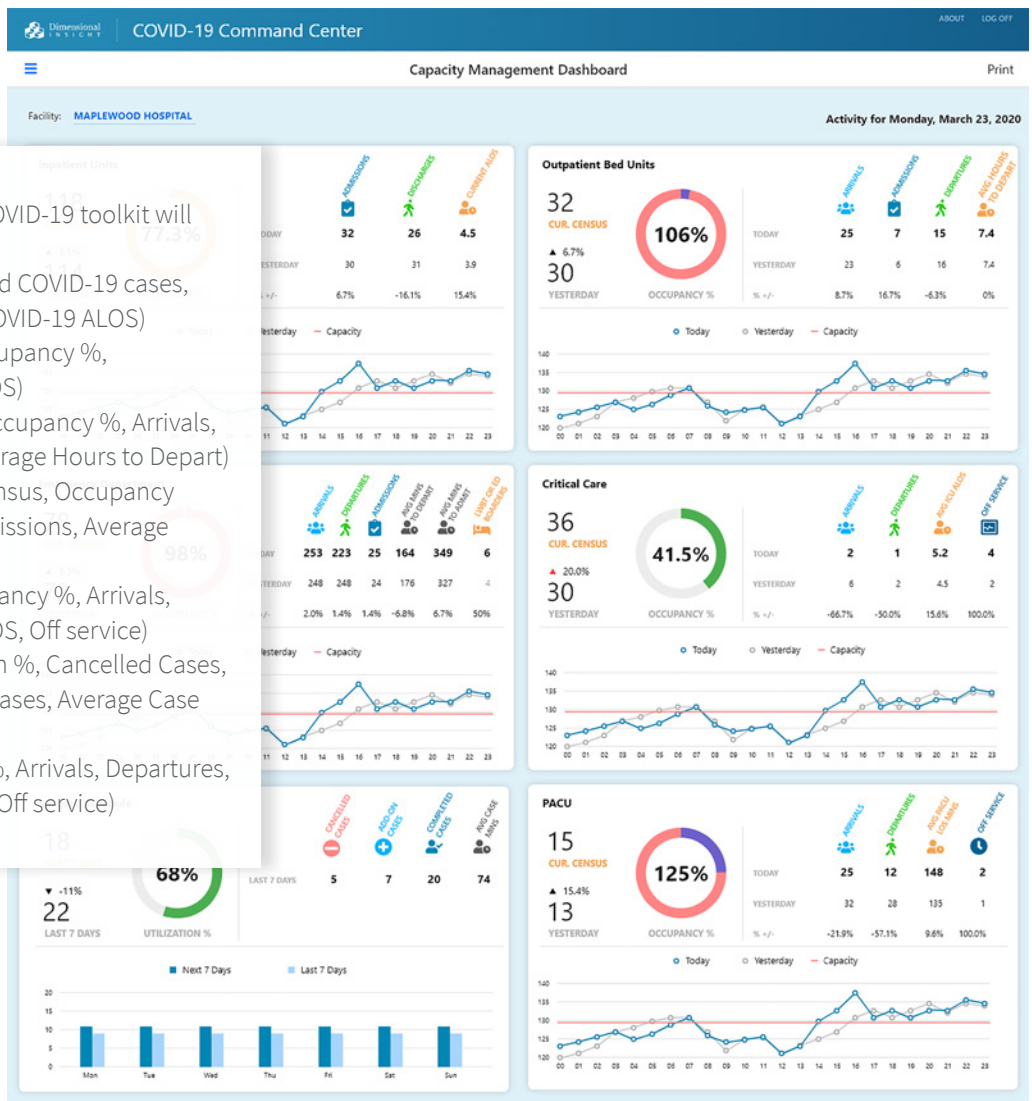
Dimensional INSIGHT COVID-19 Command Center

ABOUT LOG OFF

Capacity Management Dashboard

Print

Facility: MAPLEWOOD HOSPITAL

Activity for Monday, March 23, 2020

OVID-19 toolkit will

d COVID-19 cases, OVID-19 ALOS)

upancy %, OS)

ccupancy %, Arrivals, rage Hours to Depart)

nsus, Occupancy issions, Average

ancy %, Arrivals, OS, Off service)

n %, Cancelled Cases, ases, Average Case

, Arrivals, Departures, Off service)

Inpatient Units

ADMISSIONS DISCHARGES CURRENT ALOS

| | | | |
|---|---|---|---|
| ODAY | 32 | 26 | 4.5 |
| ESTERDAY | 30 | 31 | 3.9 |
| % +/- | 6.7% | -16.1% | 15.4% |

esterday — Capacity

11 12 13 14 15 16 17 18 19 20 21 22 23

Outpatient Bed Units

32
CUR. CENSUS
▲ 6.7%
30
YESTERDAY

106%
OCCUPANCY %

ARRIVALS ADMISSIONS DEPARTURES AVG HOURS TO DEPART

| | | | | |
|---|---|---|---|---|
| TODAY | 25 | 7 | 15 | 7.4 |
| YESTERDAY | 23 | 6 | 16 | 7.4 |
| % +/- | 8.7% | 16.7% | -6.3% | 0% |

Today Yesterday Capacity

140 135 130 125 120

00 01 02 03 04 05 06 07 08 09 10 11 12 13 14 15 16 17 18 19 20 21 22 23

98%

ARRIVALS DEPARTURES ADMISSIONS AVG MINS TO DEPART AVG MINS TO ADMIT LEFT OR ED BOARDERS

| | | | | | | |
|---|---|---|---|---|---|---|
| DAY | 253 | 223 | 25 | 164 | 349 | 6 |
| TERDAY | 248 | 248 | 24 | 176 | 327 | 4 |
| /- | 2.0% | 1.4% | 1.4% | -6.8% | 6.7% | 50% |

esterday — Capacity

11 12 13 14 15 16 17 18 19 20 21 22 23

Critical Care

36
CUR. CENSUS
▲ 20.0%
30
YESTERDAY

41.5%
OCCUPANCY %

ARRIVALS DEPARTURES AVG ICU ALOS OFF SERVICE

| | | | | |
|---|---|---|---|---|
| TODAY | 2 | 1 | 5.2 | 4 |
| YESTERDAY | 6 | 2 | 4.5 | 2 |
| % +/- | -66.7% | -50.0% | 15.6% | 100.0% |

Today Yesterday Capacity

140 135 130 125 120

00 01 02 03 04 05 06 07 08 09 10 11 12 13 14 15 16 17 18 19 20 21 22 23

18

▼ -11%
22
LAST 7 DAYS

68%
UTILIZATION %

CANCELLED CASES ADD-ON CASES COMPLETED CASES AVG CASE MINS

| | | | | |
|---|---|---|---|---|
| LAST 7 DAYS | 5 | 7 | 20 | 74 |

Next 7 Days Last 7 Days

20 15 10 5 0

Mon Tue Wed Thu Fri Sat Sun

PACU

15
CUR. CENSUS
▲ 15.4%
13
YESTERDAY

125%
OCCUPANCY %

ARRIVALS DEPARTURES AVG PACU LOS MINS OFF SERVICE

| | | | | |
|---|---|---|---|---|
| TODAY | 25 | 12 | 148 | 2 |
| YESTERDAY | 32 | 28 | 135 | 1 |
| % +/- | -21.9% | -57.1% | 9.6% | 100.0% |

Today Yesterday Capacity

140 135 130 125 120

00 01 02 03 04 05 06 07 08 09 10 11 12 13 14 15 16 17 18 19 20 21 22 23